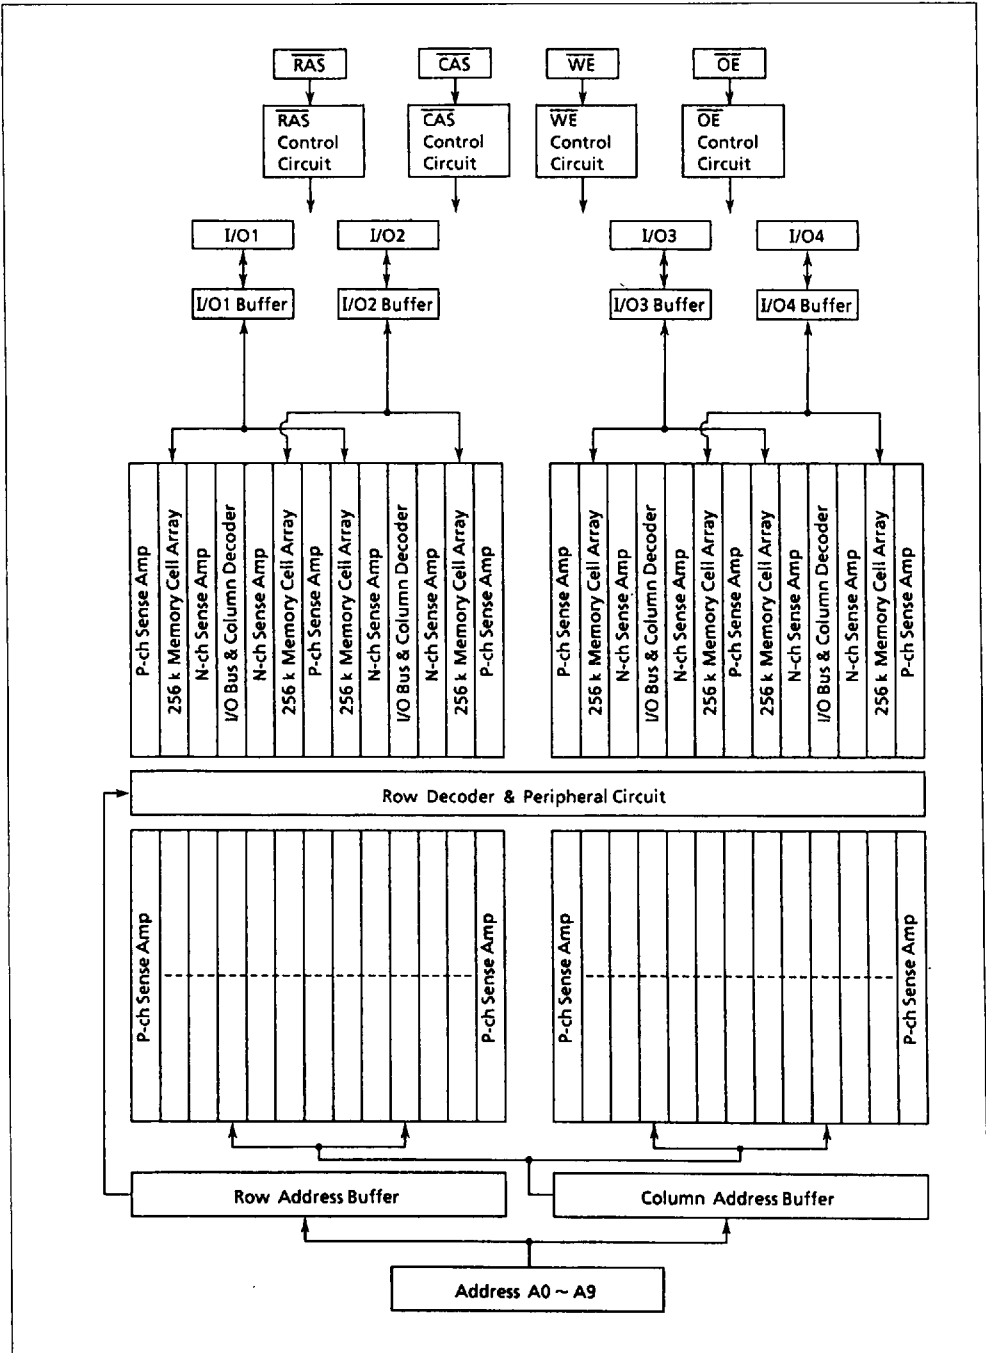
$\overline{RAS}$ $\overline{CAS}$ $\overline{WE}$ $\overline{OE}$

$\overline{RAS}$ Control Circuit

$\overline{CAS}$ Control Circuit

$\overline{WE}$ Control Circuit

$\overline{OE}$ Control Circuit

I/O1 I/O2 I/O3 I/O4

I/O1 Buffer I/O2 Buffer I/O3 Buffer I/O4 Buffer

P-ch Sense Amp
256 k Memory Cell Array
N-ch Sense Amp
I/O Bus & Column Decoder
N-ch Sense Amp
256 k Memory Cell Array
P-ch Sense Amp
256 k Memory Cell Array
N-ch Sense Amp
I/O Bus & Column Decoder
N-ch Sense Amp
256 k Memory Cell Array
P-ch Sense Amp

P-ch Sense Amp
256 k Memory Cell Array
N-ch Sense Amp
I/O Bus & Column Decoder
N-ch Sense Amp
256 k Memory Cell Array
P-ch Sense Amp
256 k Memory Cell Array
N-ch Sense Amp
I/O Bus & Column Decoder
N-ch Sense Amp
256 k Memory Cell Array
P-ch Sense Amp

Row Decoder & Peripheral Circuit

P-ch Sense Amp
P-ch Sense Amp

P-ch Sense Amp
P-ch Sense Amp

Row Address Buffer

Column Address Buffer

Address A0 ~ A9